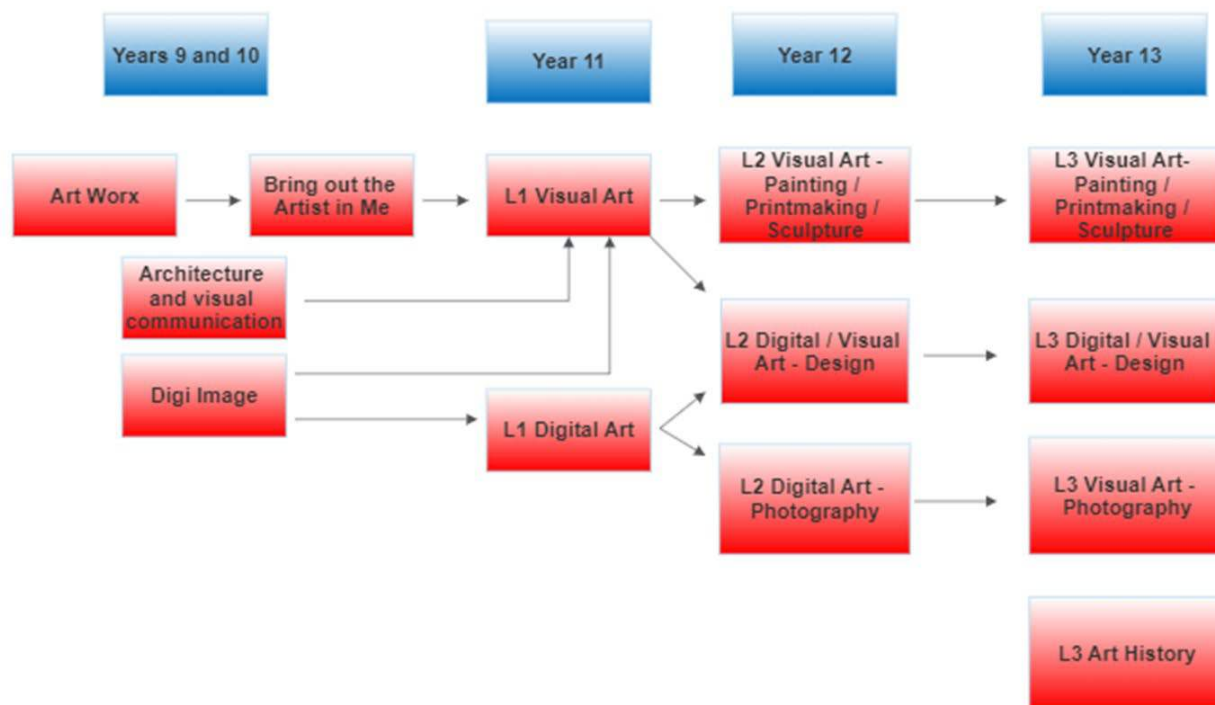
Years 9 and 10

Year 11

Year 12

Year 13

Art Worx

Bring out the Artist in Me

L1 Visual Art

L2 Visual Art - Painting / Printmaking / Sculpture

L3 Visual Art- Painting / Printmaking / Sculpture

Architecture and visual communication

Digi Image

L2 Digital / Visual Art - Design

L3 Digital / Visual Art - Design

L1 Digital Art

L2 Digital Art - Photography

L3 Visual Art - Photography

L3 Art History